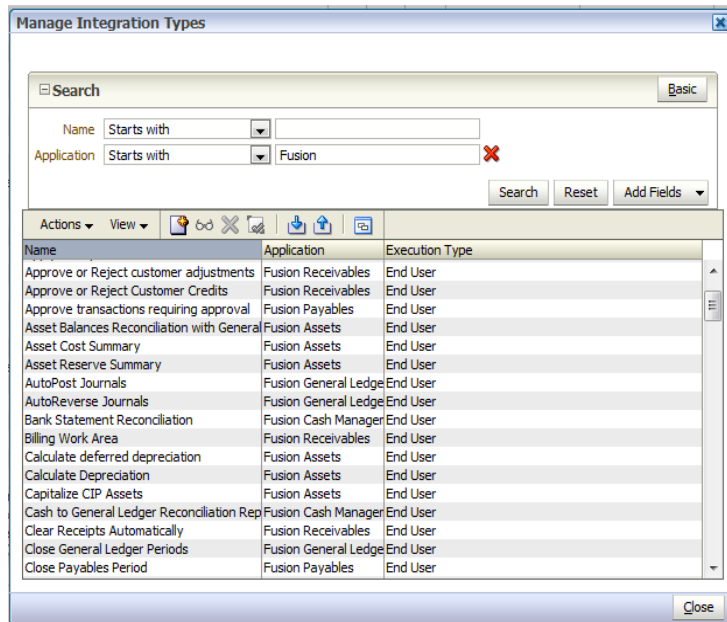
Manage Integration Types

⊟ Search

Basic

Name Starts with

Application Starts with Fusion

Search Reset Add Fields

Actions View

| Name | Application | Execution Type |
|---|---|---|
| Approve or Reject customer adjustments | Fusion Receivables | End User |
| Approve or Reject Customer Credits | Fusion Receivables | End User |
| Approve transactions requiring approval | Fusion Payables | End User |
| Asset Balances Reconciliation with General | Fusion Assets | End User |
| Asset Cost Summary | Fusion Assets | End User |
| Asset Reserve Summary | Fusion Assets | End User |
| AutoPost Journals | Fusion General Ledge | End User |
| AutoReverse Journals | Fusion General Ledge | End User |
| Bank Statement Reconciliation | Fusion Cash Manager | End User |
| Billing Work Area | Fusion Receivables | End User |
| Calculate deferred depreciation | Fusion Assets | End User |
| Calculate Depreciation | Fusion Assets | End User |
| Capitalize CIP Assets | Fusion Assets | End User |
| Cash to General Ledger Reconciliation Rep | Fusion Cash Manager | End User |
| Clear Receipts Automatically | Fusion Receivables | End User |
| Close General Ledger Periods | Fusion General Ledge | End User |
| Close Payables Period | Fusion Payables | End User |

Close